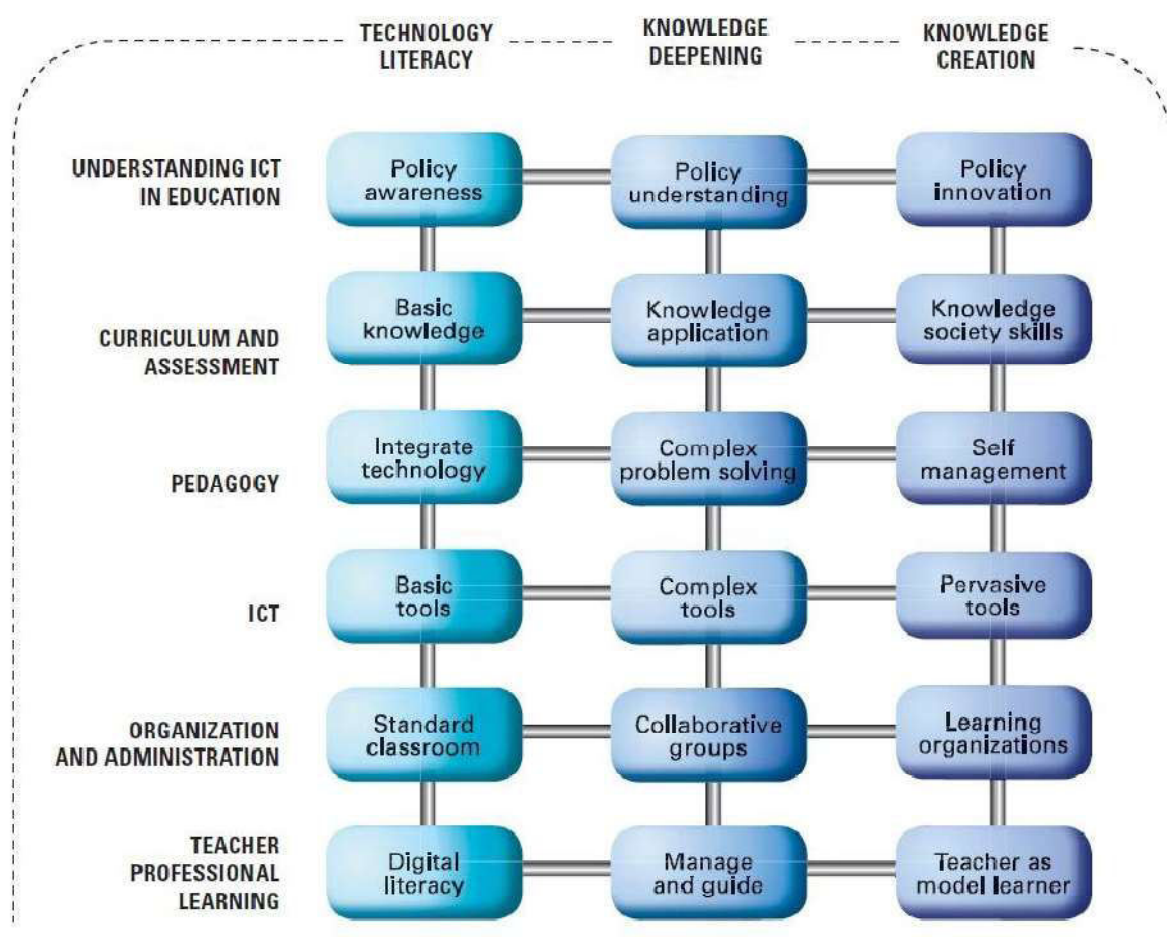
| | TECHNOLOGY LITERACY | KNOWLEDGE DEEPENING | KNOWLEDGE CREATION |
|---|---|---|---|
| UNDERSTANDING ICT IN EDUCATION | Policy awareness | Policy understanding | Policy innovation |
| CURRICULUM AND ASSESSMENT | Basic knowledge | Knowledge application | Knowledge society skills |
| PEDAGOGY | Integrate technology | Complex problem solving | Self management |
| ICT | Basic tools | Complex tools | Pervasive tools |
| ORGANIZATION AND ADMINISTRATION | Standard classroom | Collaborative groups | Learning organizations |
| TEACHER PROFESSIONAL LEARNING | Digital literacy | Manage and guide | Teacher as model learner |